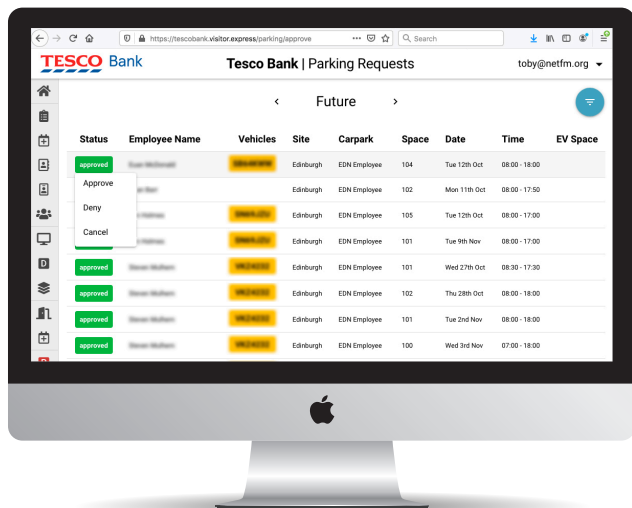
https://tescobank.visitor.express/parking/approve

Search

TESCO Bank

Tesco Bank | Parking Requests

toby@netfm.org

‹ Future ›

| Status | Employee Name | Vehicles | Site | Carpark | Space | Date | Time | EV Space |
|---|---|---|---|---|---|---|---|---|
| approved | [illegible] | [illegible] | Edinburgh | EDN Employee | 104 | Tue 12th Oct | 08:00 - 18:00 | |
| | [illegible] | | Edinburgh | EDN Employee | 102 | Mon 11th Oct | 08:00 - 17:50 | |
| | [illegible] | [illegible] | Edinburgh | EDN Employee | 105 | Tue 12th Oct | 08:00 - 17:00 | |
| | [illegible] | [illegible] | Edinburgh | EDN Employee | 101 | Tue 9th Nov | 08:00 - 17:00 | |
| approved | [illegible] | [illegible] | Edinburgh | EDN Employee | 101 | Wed 27th Oct | 08:30 - 17:30 | |
| approved | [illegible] | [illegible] | Edinburgh | EDN Employee | 102 | Thu 28th Oct | 08:00 - 18:00 | |
| approved | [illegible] | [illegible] | Edinburgh | EDN Employee | 101 | Tue 2nd Nov | 08:00 - 18:00 | |
| approved | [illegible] | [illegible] | Edinburgh | EDN Employee | 100 | Wed 3rd Nov | 07:00 - 18:00 | |

Approve
Deny
Cancel

D